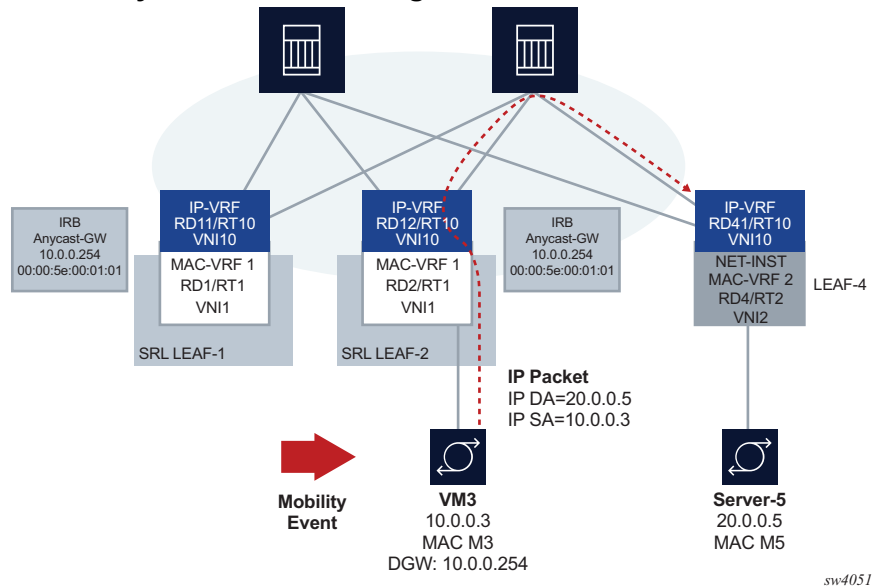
IRB
Anycast-GW
10.0.0.254
00:00:5e:00:01:01

IP-VRF
RD11/RT10
VNI10

MAC-VRF 1
RD1/RT1
VNI1

SRL LEAF-1

IP-VRF
RD12/RT10
VNI10

MAC-VRF 1
RD2/RT1
VNI1

SRL LEAF-2

IRB
Anycast-GW
10.0.0.254
00:00:5e:00:01:01

IP-VRF
RD41/RT10
VNI10

NET-INST
MAC-VRF 2
RD4/RT2
VNI2

LEAF-4

IP Packet
IP DA=20.0.0.5
IP SA=10.0.0.3

Mobility
Event

VM3
10.0.0.3
MAC M3
DGW: 10.0.0.254

Server-5
20.0.0.5
MAC M5

sw4051